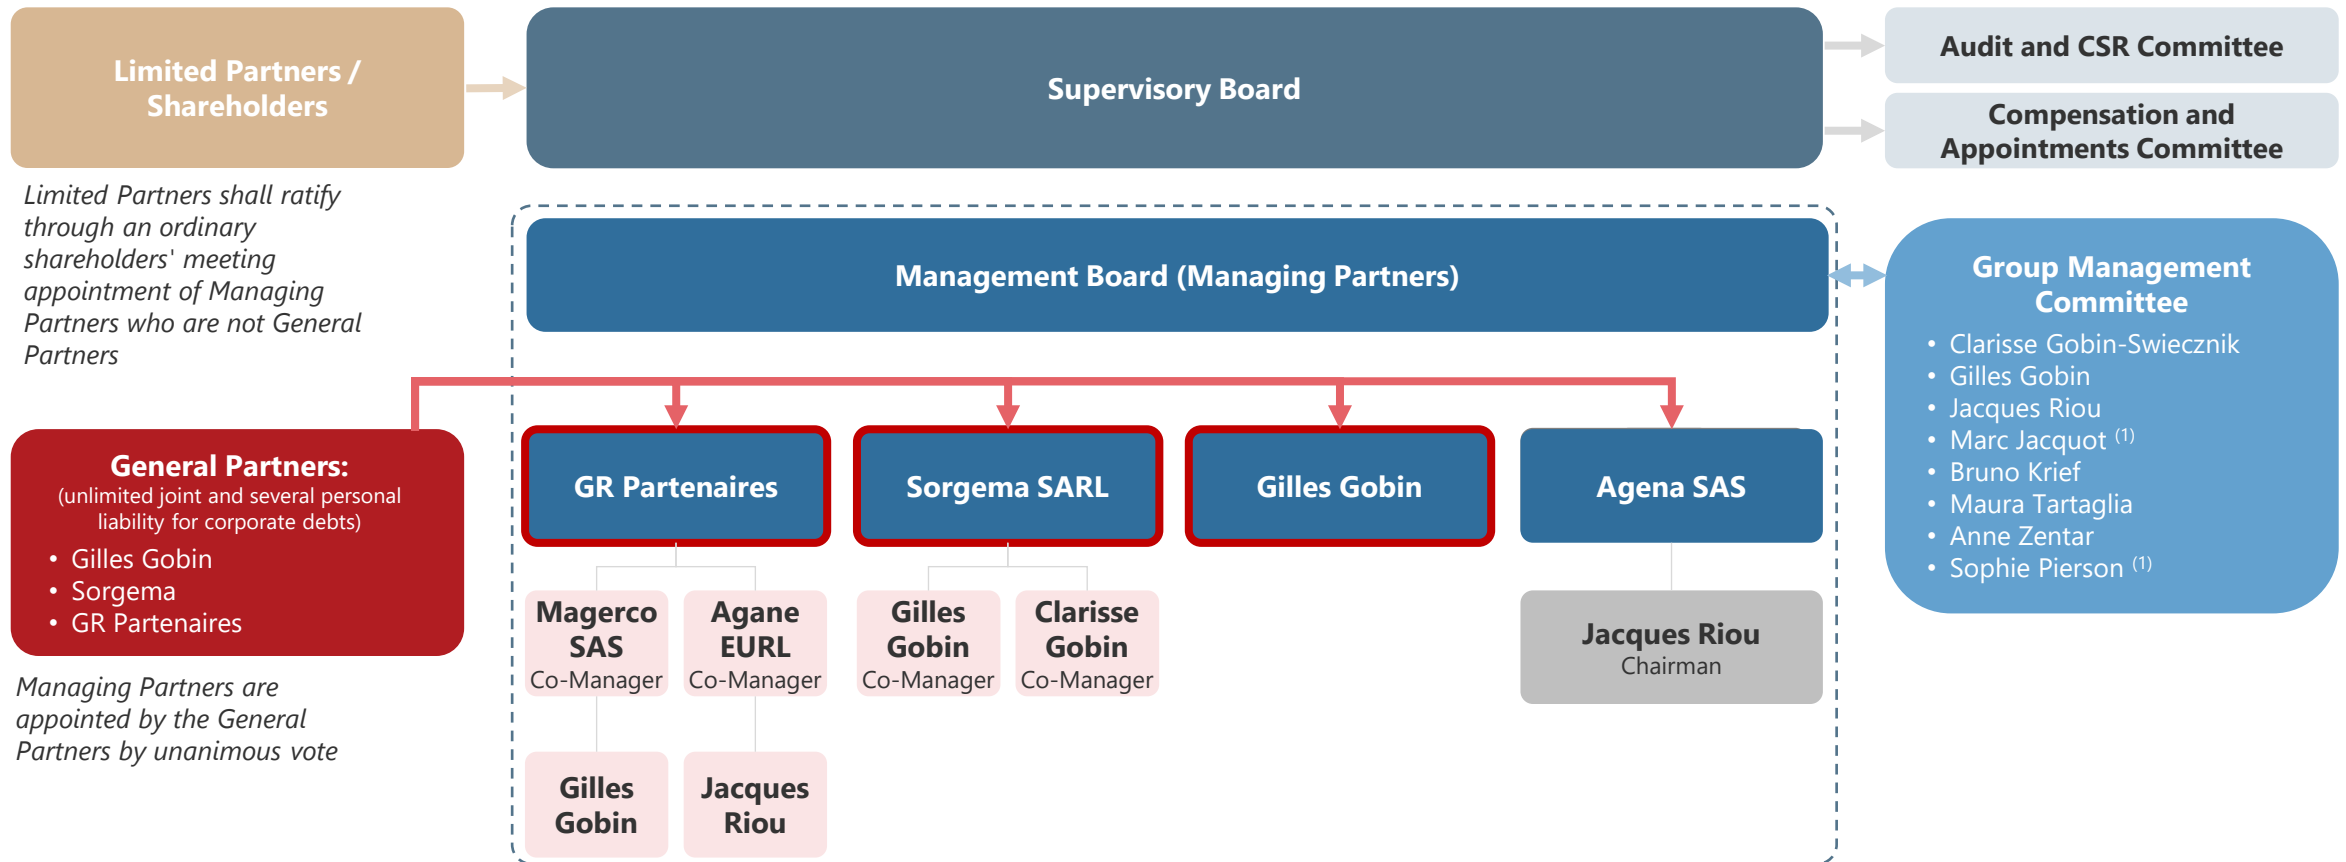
Limited Partners / Shareholders

Supervisory Board

Audit and CSR Committee

Compensation and Appointments Committee

Limited Partners shall ratify through an ordinary shareholders' meeting appointment of Managing Partners who are not General Partners

Management Board (Managing Partners)

Group Management Committee
• Clarisse Gobin-Swiecznik
• Gilles Gobin
• Jacques Riou
• Marc Jacquot $^{(1)}$
• Bruno Krief
• Maura Tartaglia
• Anne Zentar
• Sophie Pierson $^{(1)}$

General Partners:
(unlimited joint and several personal liability for corporate debts)
• Gilles Gobin
• Sorgema
• GR Partenaires

GR Partenaires

Sorgema SARL

Gilles Gobin

Agena SAS

Magerco SAS
Co-Manager

Agane EURL
Co-Manager

Gilles Gobin
Co-Manager

Clarisse Gobin
Co-Manager

Jacques Riou
Chairman

Managing Partners are appointed by the General Partners by unanimous vote

Gilles Gobin

Jacques Riou